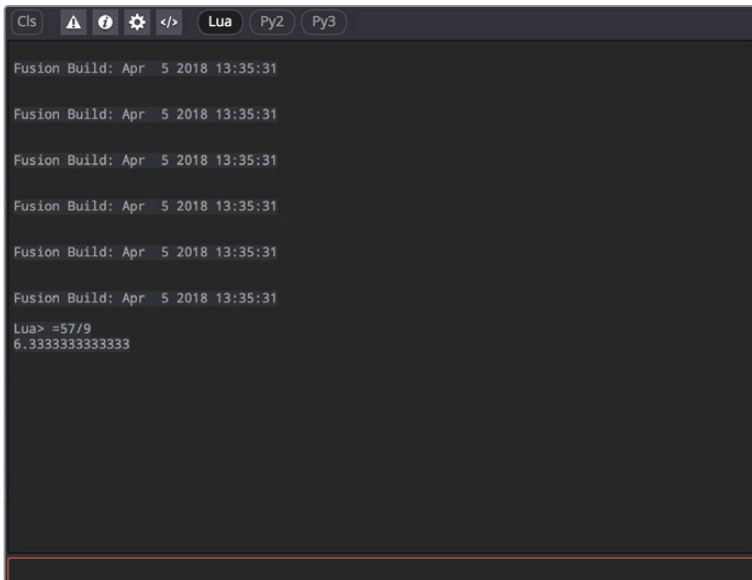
Cls </> Lua Py2 Py3

Fusion Build: Apr 5 2018 13:35:31

Fusion Build: Apr 5 2018 13:35:31

Fusion Build: Apr 5 2018 13:35:31

Fusion Build: Apr 5 2018 13:35:31

Fusion Build: Apr 5 2018 13:35:31

Fusion Build: Apr 5 2018 13:35:31

Lua> =57/9
6.3333333333333